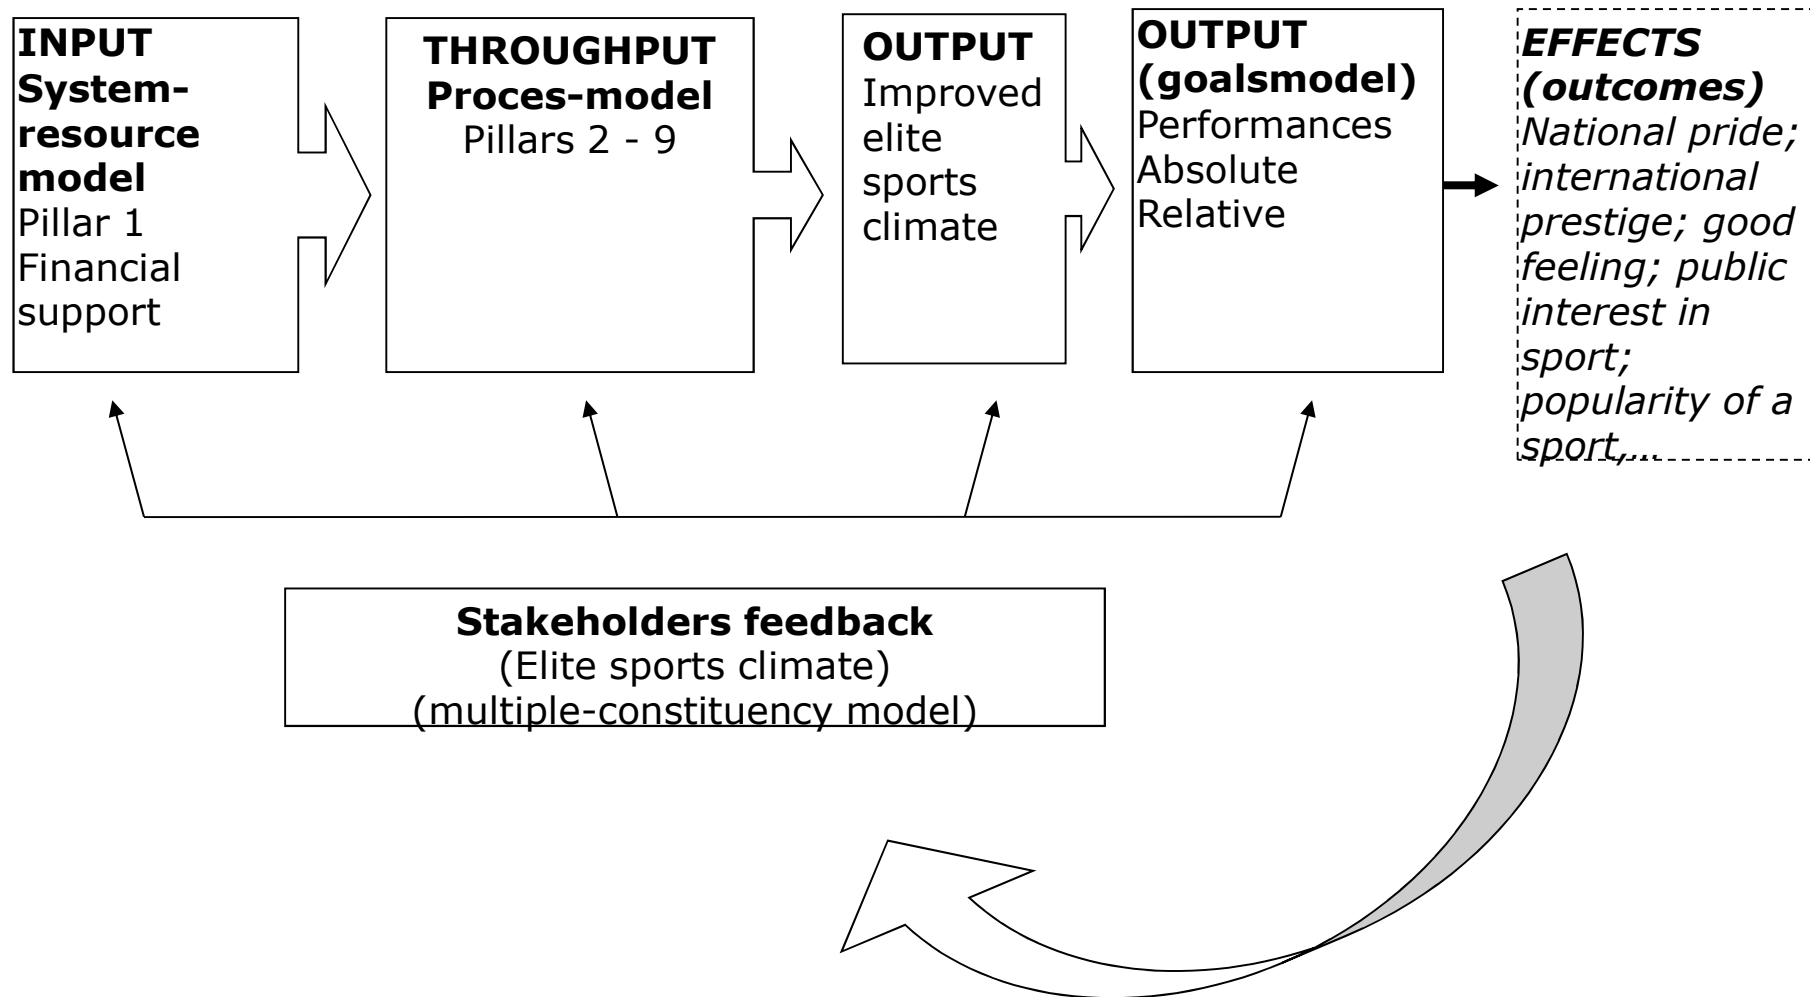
INPUT
System-resource model
Pillar 1
Financial support

THROUGHPUT
Proces-model
Pillars 2 - 9

OUTPUT
Improved elite sports climate

OUTPUT
(goalsmodel)
Performances
Absolute
Relative

EFFECTS
(outcomes)
National pride; international prestige; good feeling; public interest in sport; popularity of a sport,...

Stakeholders feedback
(Elite sports climate)
(multiple-constituency model)